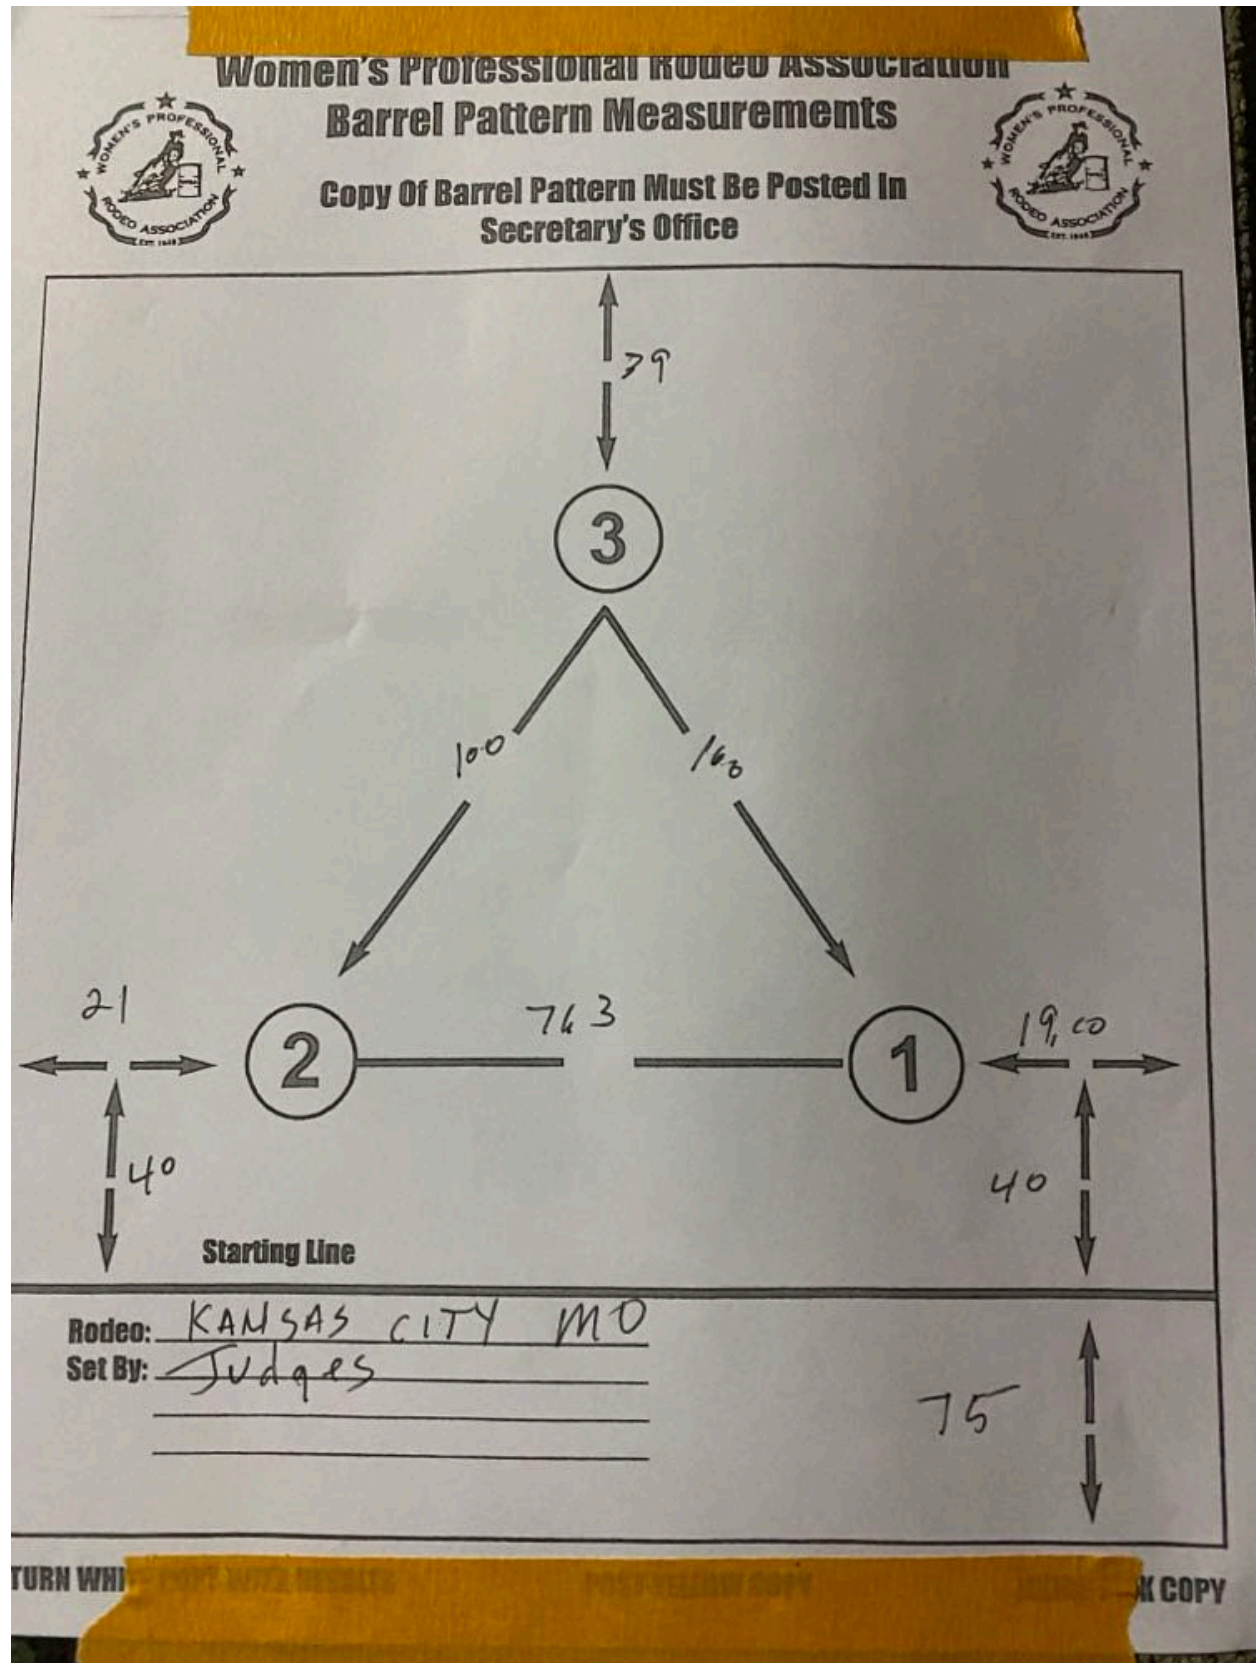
Women's Professional Rodeo Association
Barrel Pattern Measurements

WOMEN'S PROFESSIONAL RODEO ASSOCIATION EST. 1948

WOMEN'S PROFESSIONAL RODEO ASSOCIATION EST. 1948

Copy Of Barrel Pattern Must Be Posted In Secretary's Office

79

3

100

100

21

2

76.3

1

19.00

40

40

Starting Line

Rodeo: KANSAS CITY MO
Set By: Judges

75

TURN WH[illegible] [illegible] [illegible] K COPY